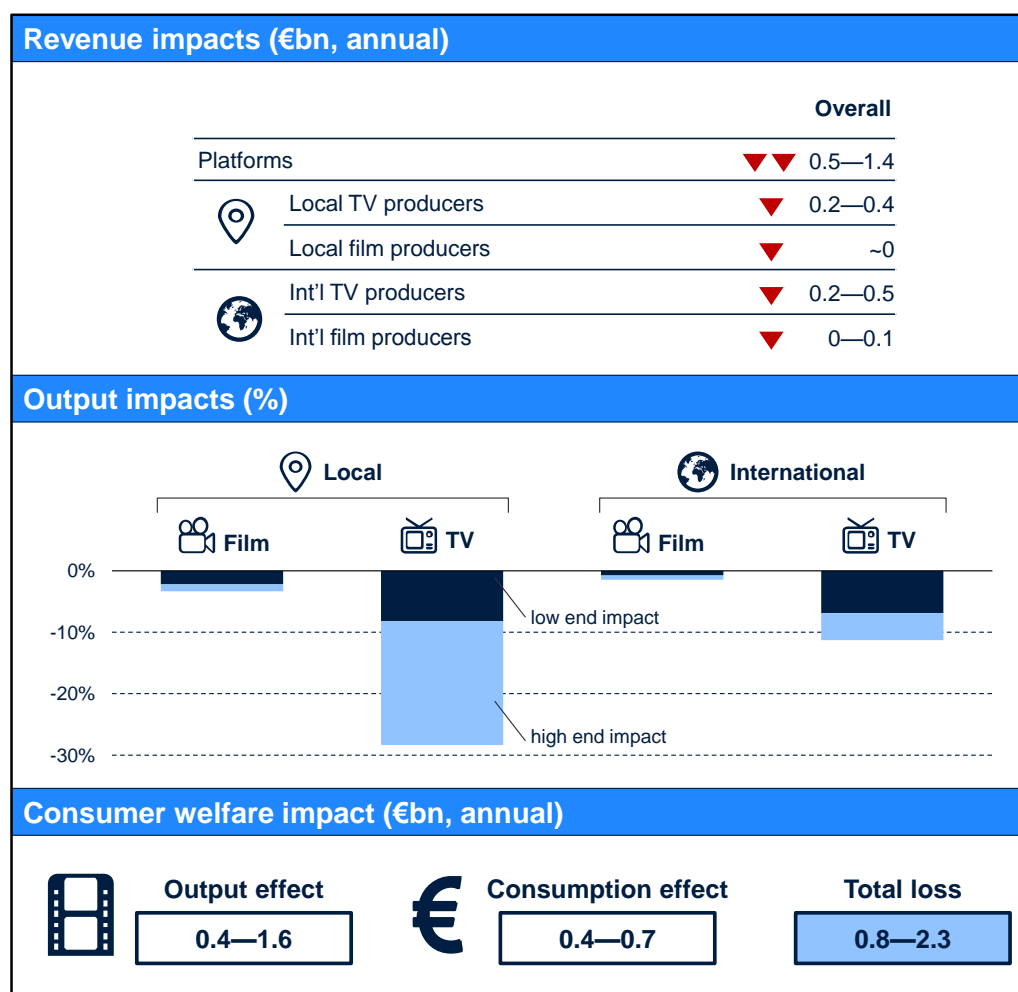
Revenue impacts (€bn, annual)

| | Overall |
|---|---|
| Platforms | 0.5—1.4 |
| Local TV producers | 0.2—0.4 |
| Local film producers | ~0 |
| Int'l TV producers | 0.2—0.5 |
| Int'l film producers | 0—0.1 |

Output impacts (%)

Local

Film

TV

International

Film

TV

0%

-10%

-20%

-30%

low end impact

high end impact

Consumer welfare impact (€bn, annual)

Output effect

0.4—1.6

€

Consumption effect

0.4—0.7

Total loss

0.8—2.3